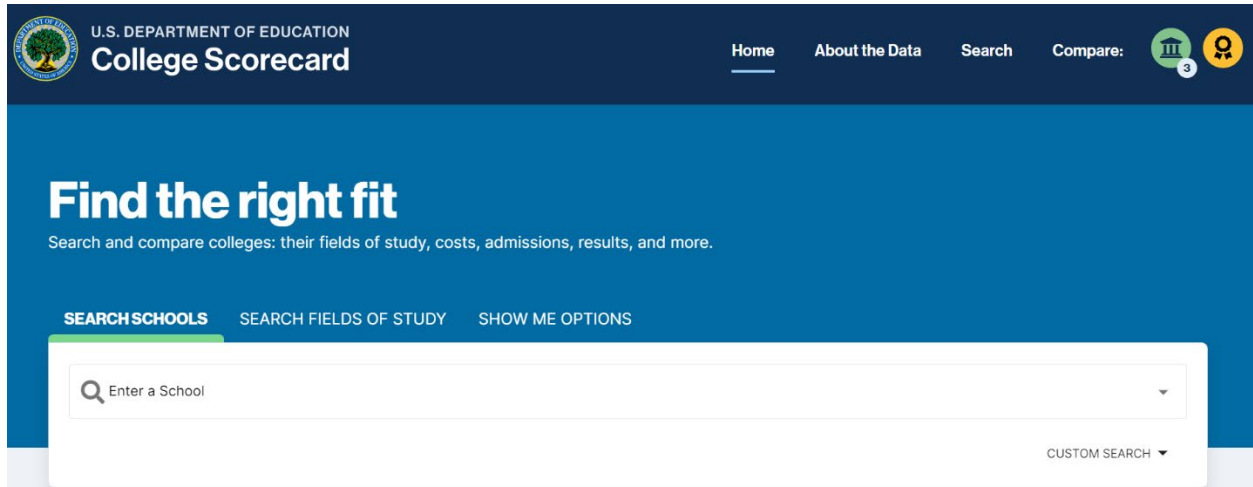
DEPARTMENT OF EDUCATION
UNITED STATES OF AMERICA

U.S. DEPARTMENT OF EDUCATION
College Scorecard

Home About the Data Search Compare: 3

Find the right fit

Search and compare colleges: their fields of study, costs, admissions, results, and more.

SEARCH SCHOOLS SEARCH FIELDS OF STUDY SHOW ME OPTIONS

Enter a School

CUSTOM SEARCH